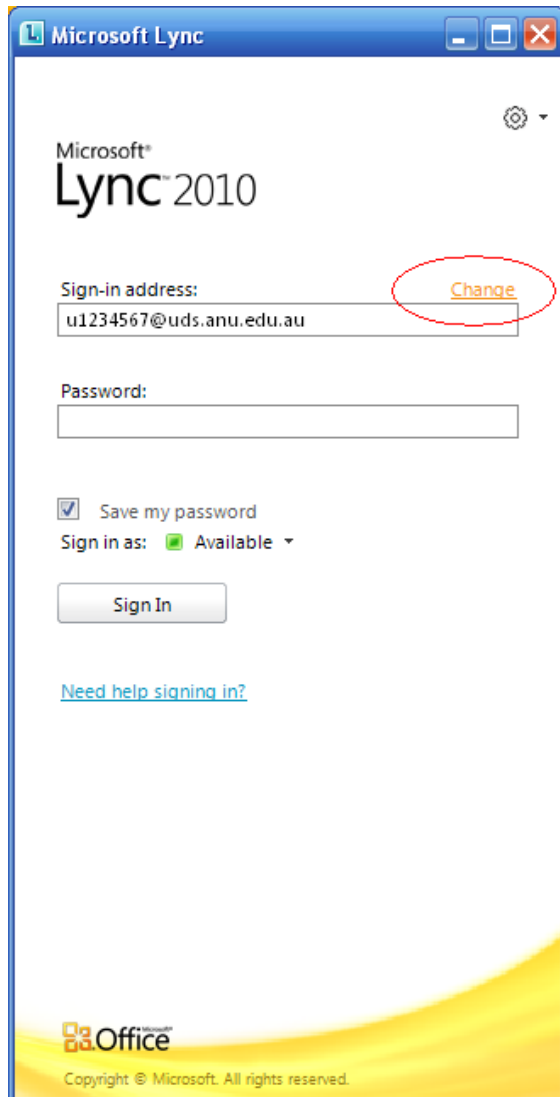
Microsoft Lync

Microsoft®
Lync™ 2010

Sign-in address:
Change
u1234567@uds.anu.edu.au

Password:

Save my password
Sign in as: Available

Sign In

Need help signing in?

Office Microsoft®

Copyright © Microsoft. All rights reserved.